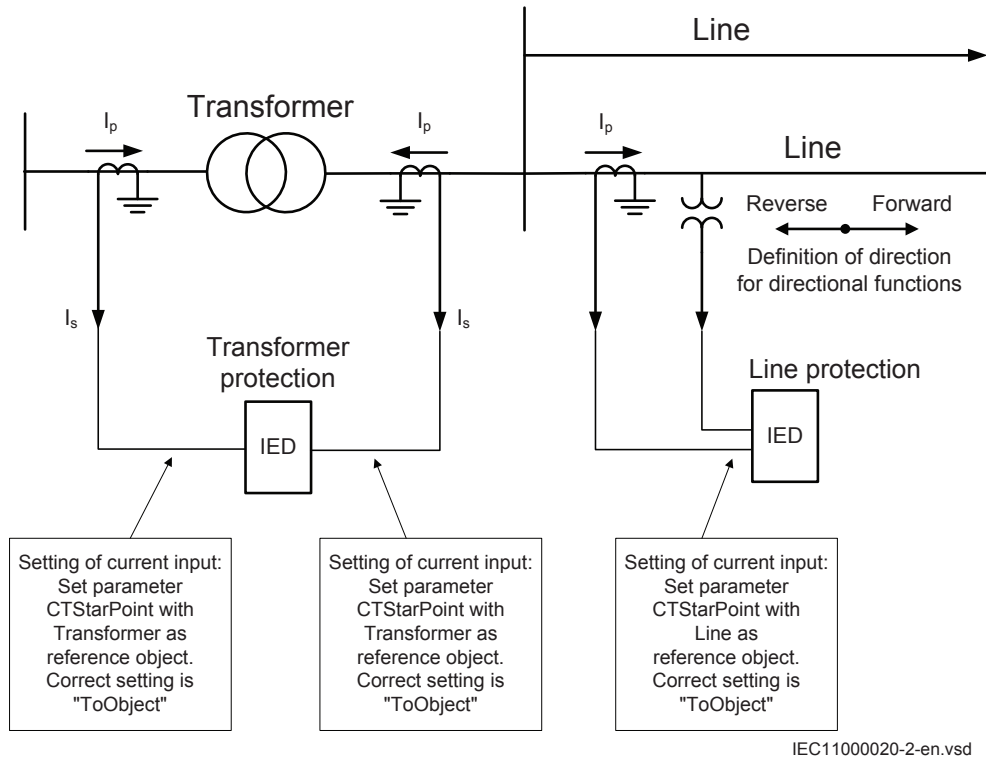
Line

Transformer

$I_p$

$I_p$

$I_p$

Line

Reverse

Forward

Definition of direction for directional functions

$I_s$

$I_s$

Transformer protection

Line protection

IED

IED

Setting of current input: Set parameter CTStarPoint with Transformer as reference object. Correct setting is "ToObject"

Setting of current input: Set parameter CTStarPoint with Transformer as reference object. Correct setting is "ToObject"

Setting of current input: Set parameter CTStarPoint with Line as reference object. Correct setting is "ToObject"

IEC11000020-2-en.vsd